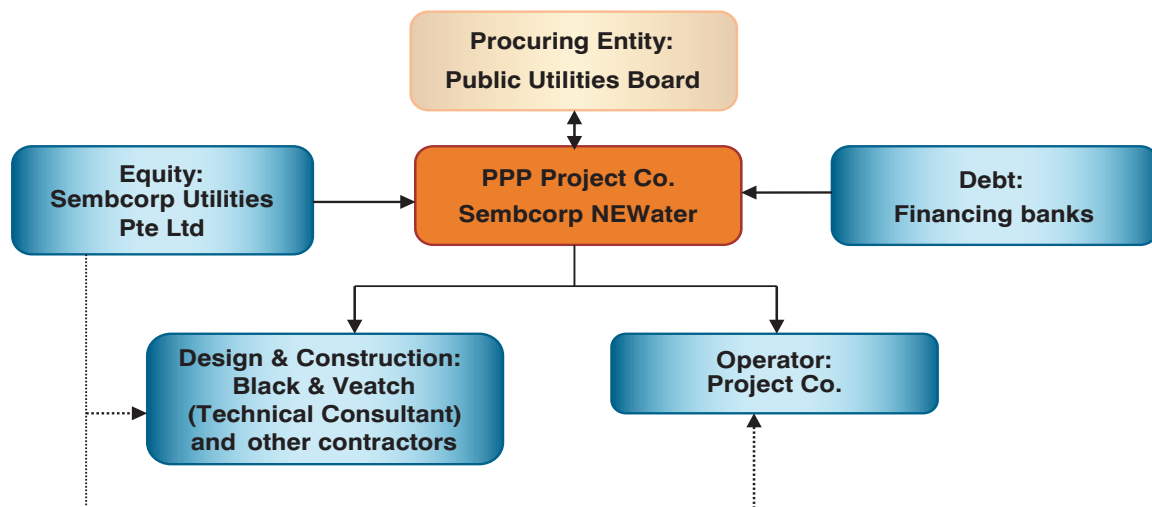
Procuring Entity:
Public Utilities Board

Equity:
Sembcorp Utilities Pte Ltd

PPP Project Co.
Sembcorp NEWater

Debt:
Financing banks

Design & Construction:
Black & Veatch (Technical Consultant) and other contractors

Operator:
Project Co.